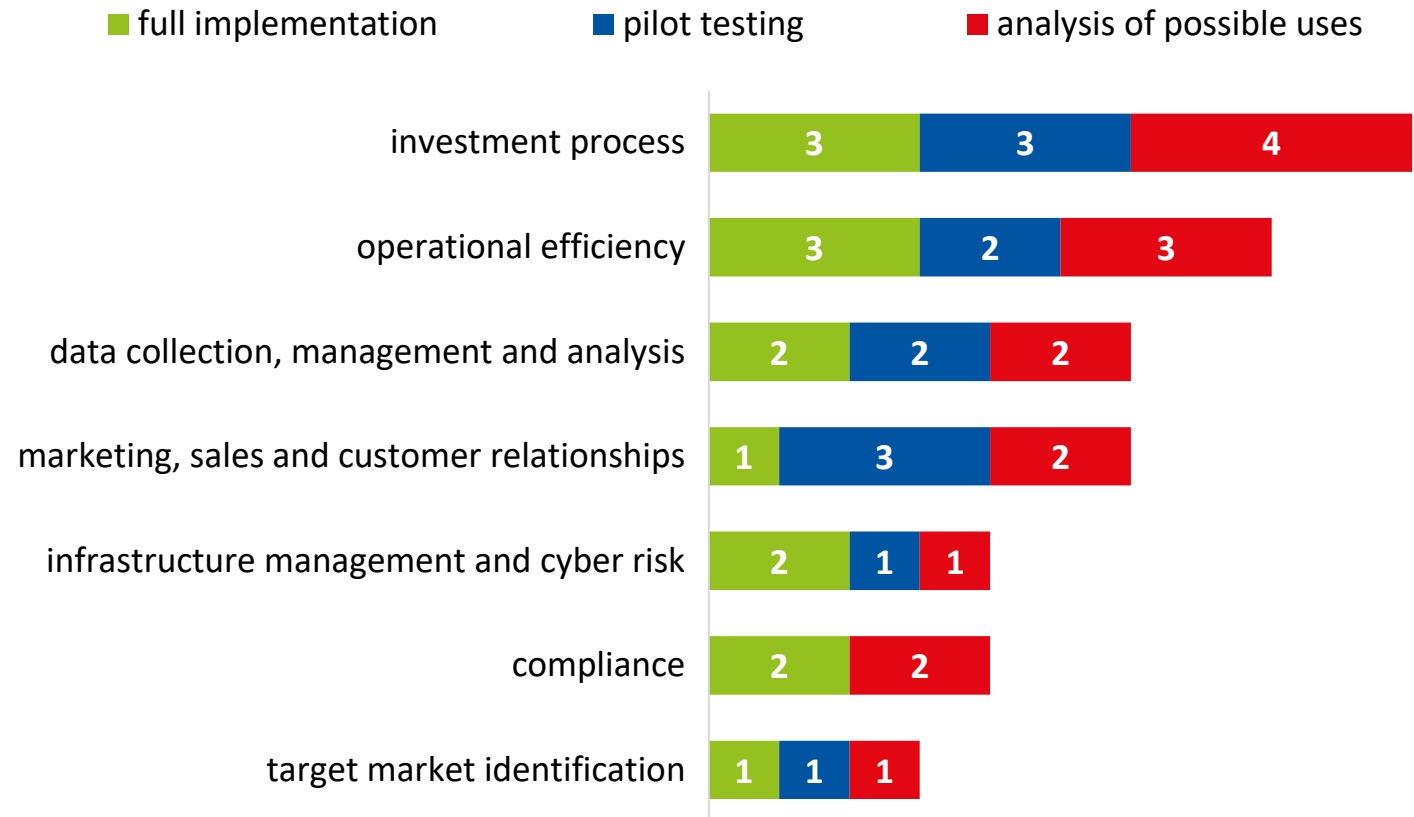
full implementation
pilot testing
analysis of possible uses

investment process 3 3 4

operational efficiency 3 2 3

data collection, management and analysis 2 2 2

marketing, sales and customer relationships 1 3 2

infrastructure management and cyber risk 2 1 1

compliance 2 2

target market identification 1 1 1